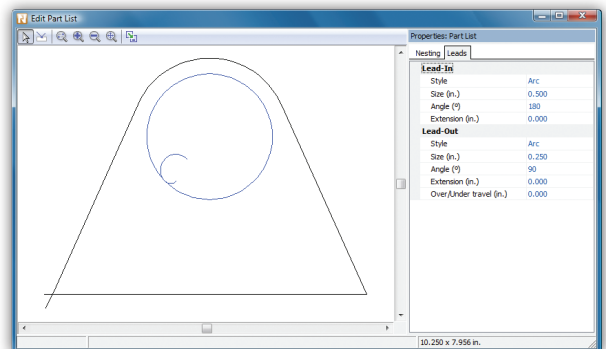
Edit Part List

Properties: Part List

Nesting | Leads

| Lead-In | |
|---|---|
| Style | Arc |
| Size (in.) | 0.500 |
| Angle (º) | 180 |
| Extension (in.) | 0.000 |
| Lead-Out | |
| Style | Arc |
| Size (in.) | 0.250 |
| Angle (º) | 90 |
| Extension (in.) | 0.000 |
| Over/Under travel (in.) | 0.000 |

10.250 x 7.956 in.